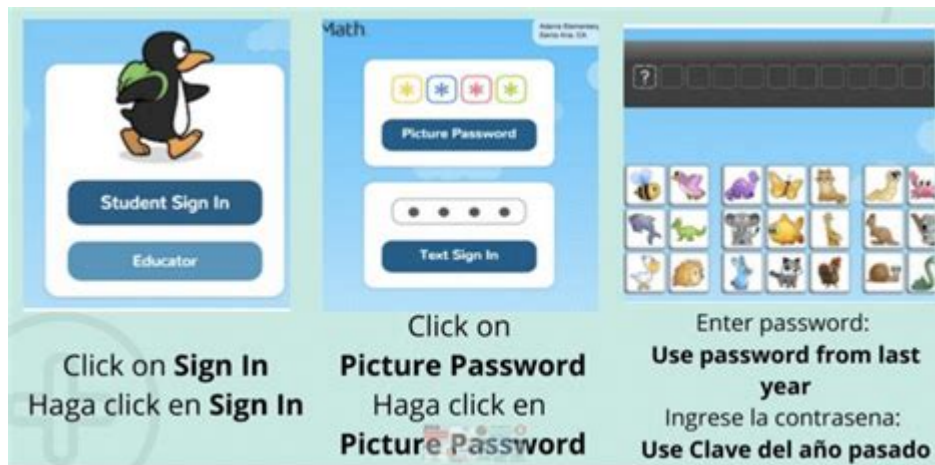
Student Sign In

Educator

Click on **Sign In**
Haga click en **Sign In**

Math

Adams Elementary
Santa Ana, CA

Picture Password

Text Sign In

Click on
**Picture Password**
Haga click en
**Picture Password**

?

Enter password:
**Use password from last year**
Ingrese la contrasena:
**Use Clave del año pasado**